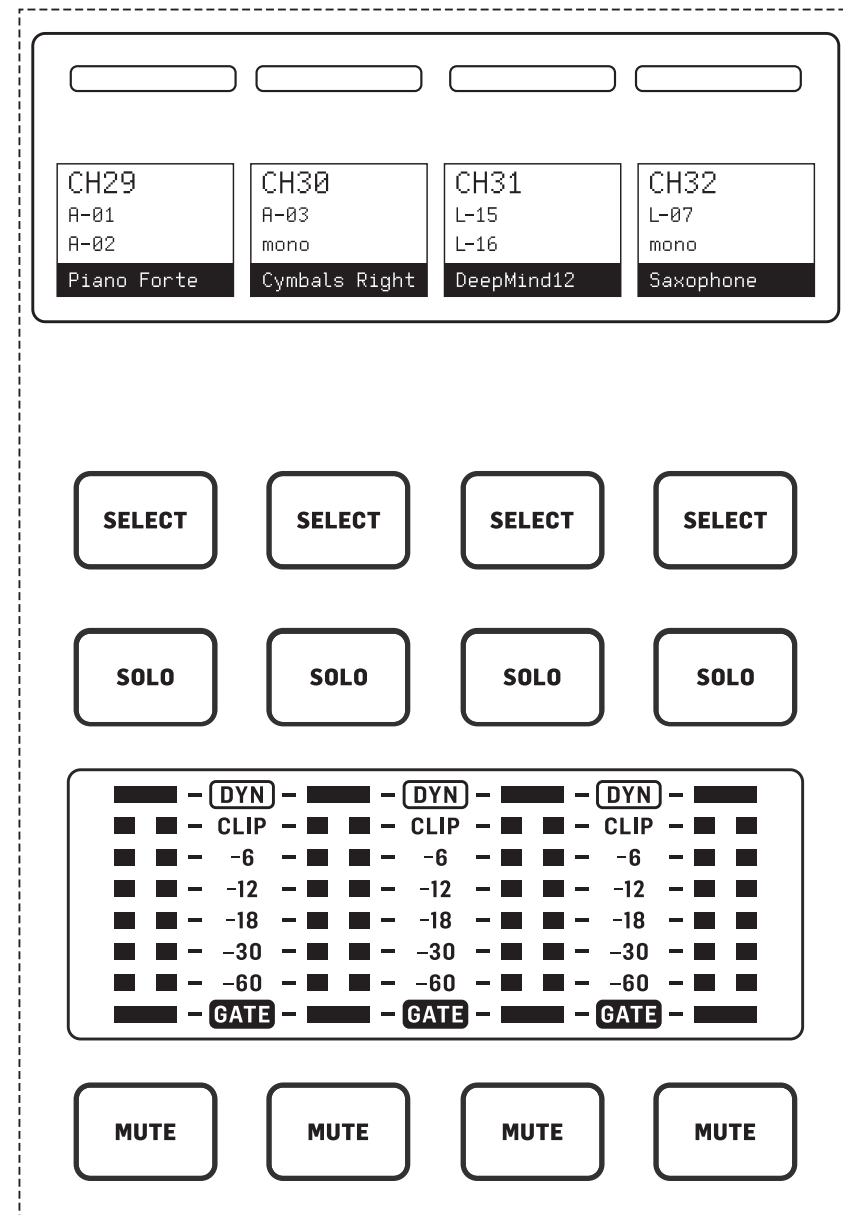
CH29
A-01
A-02
Piano Forte

CH30
A-03
mono
Cymbals Right

CH31
L-15
L-16
DeepMind12

CH32
L-07
mono
Saxophone

SELECT SELECT SELECT SELECT

SOLO SOLO SOLO SOLO

DYN DYN DYN
CLIP CLIP CLIP
-6 -6 -6
-12 -12 -12
-18 -18 -18
-30 -30 -30
-60 -60 -60
GATE GATE GATE

MUTE MUTE MUTE MUTE